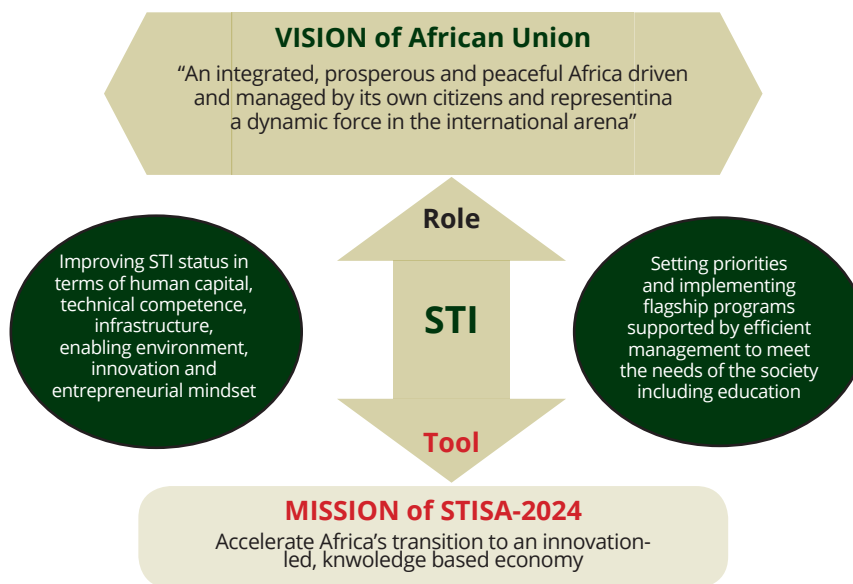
VISION of African Union

“An integrated, prosperous and peaceful Africa driven and managed by its own citizens and representina a dynamic force in the international arena”

Role

Improving STI status in terms of human capital, technical competence, infrastructure, enabling environment, innovation and entrepreneurial mindset

STI

Setting priorities and implementing flagship programs supported by efficient management to meet the needs of the society including education

Tool

MISSION of STISA-2024

Accelerate Africa’s transition to an innovation-led, knwoledge based economy